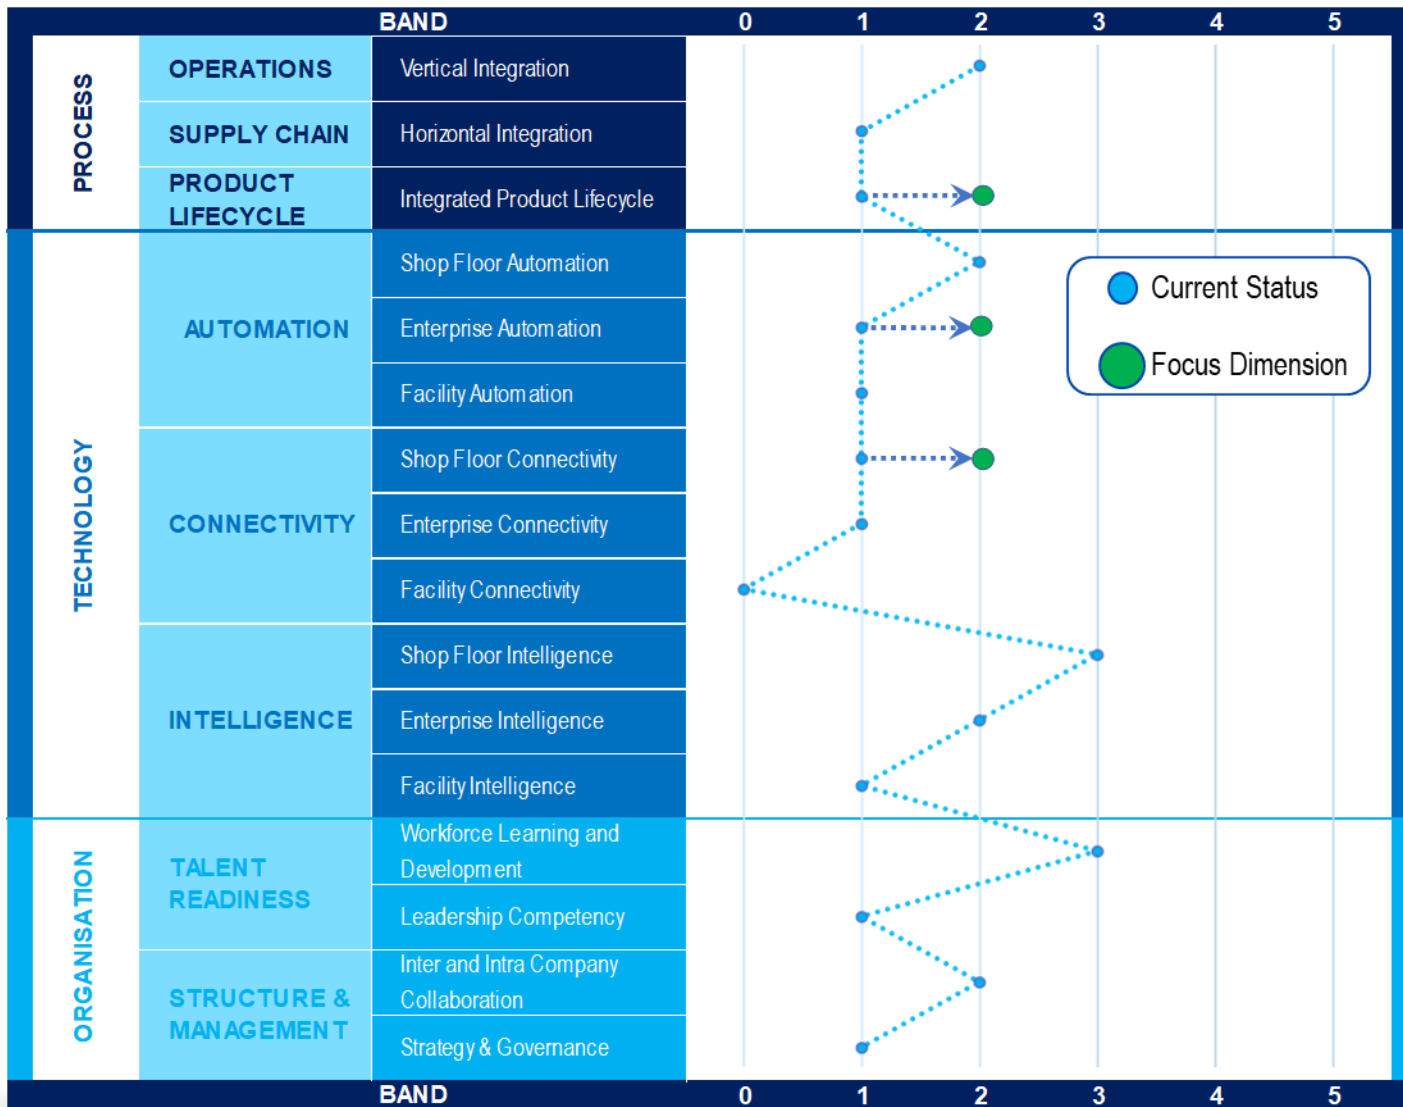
| | | BAND | 0 | 1 | 2 | 3 | 4 | 5 |
|---|---|---|---|---|---|---|---|---|
| PROCESS | OPERATIONS | Vertical Integration | | | | | | |
| | SUPPLY CHAIN | Horizontal Integration | | | | | | |
| | PRODUCT LIFECYCLE | Integrated Product Lifecycle | | | | | | |
| TECHNOLOGY | AUTOMATION | Shop Floor Automation | | | | | | |
| | | Enterprise Automation | | | | | | |
| | | Facility Automation | | | | | | |
| | CONNECTIVITY | Shop Floor Connectivity | | | | | | |
| | | Enterprise Connectivity | | | | | | |
| | | Facility Connectivity | | | | | | |
| | INTELLIGENCE | Shop Floor Intelligence | | | | | | |
| | | Enterprise Intelligence | | | | | | |
| | | Facility Intelligence | | | | | | |
| ORGANISATION | TALENT READINESS | Workforce Learning and Development | | | | | | |
| | | Leadership Competency | | | | | | |
| | STRUCTURE & MANAGEMENT | Inter and Intra Company Collaboration | | | | | | |
| | | Strategy & Governance | | | | | | |
| | | BAND | 0 | 1 | 2 | 3 | 4 | 5 |

Current Status
Focus Dimension